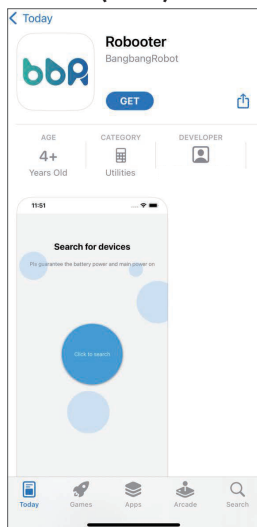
Today

bbR

Robooter

BangbangRobot

GET

AGE
4+
Years Old

CATEGORY
Utilities

DEVELOPER

11:51

Search for devices

Pls guarantee the battery power and main power on

Click to search

Today
Games
Apps
Arcade
Search